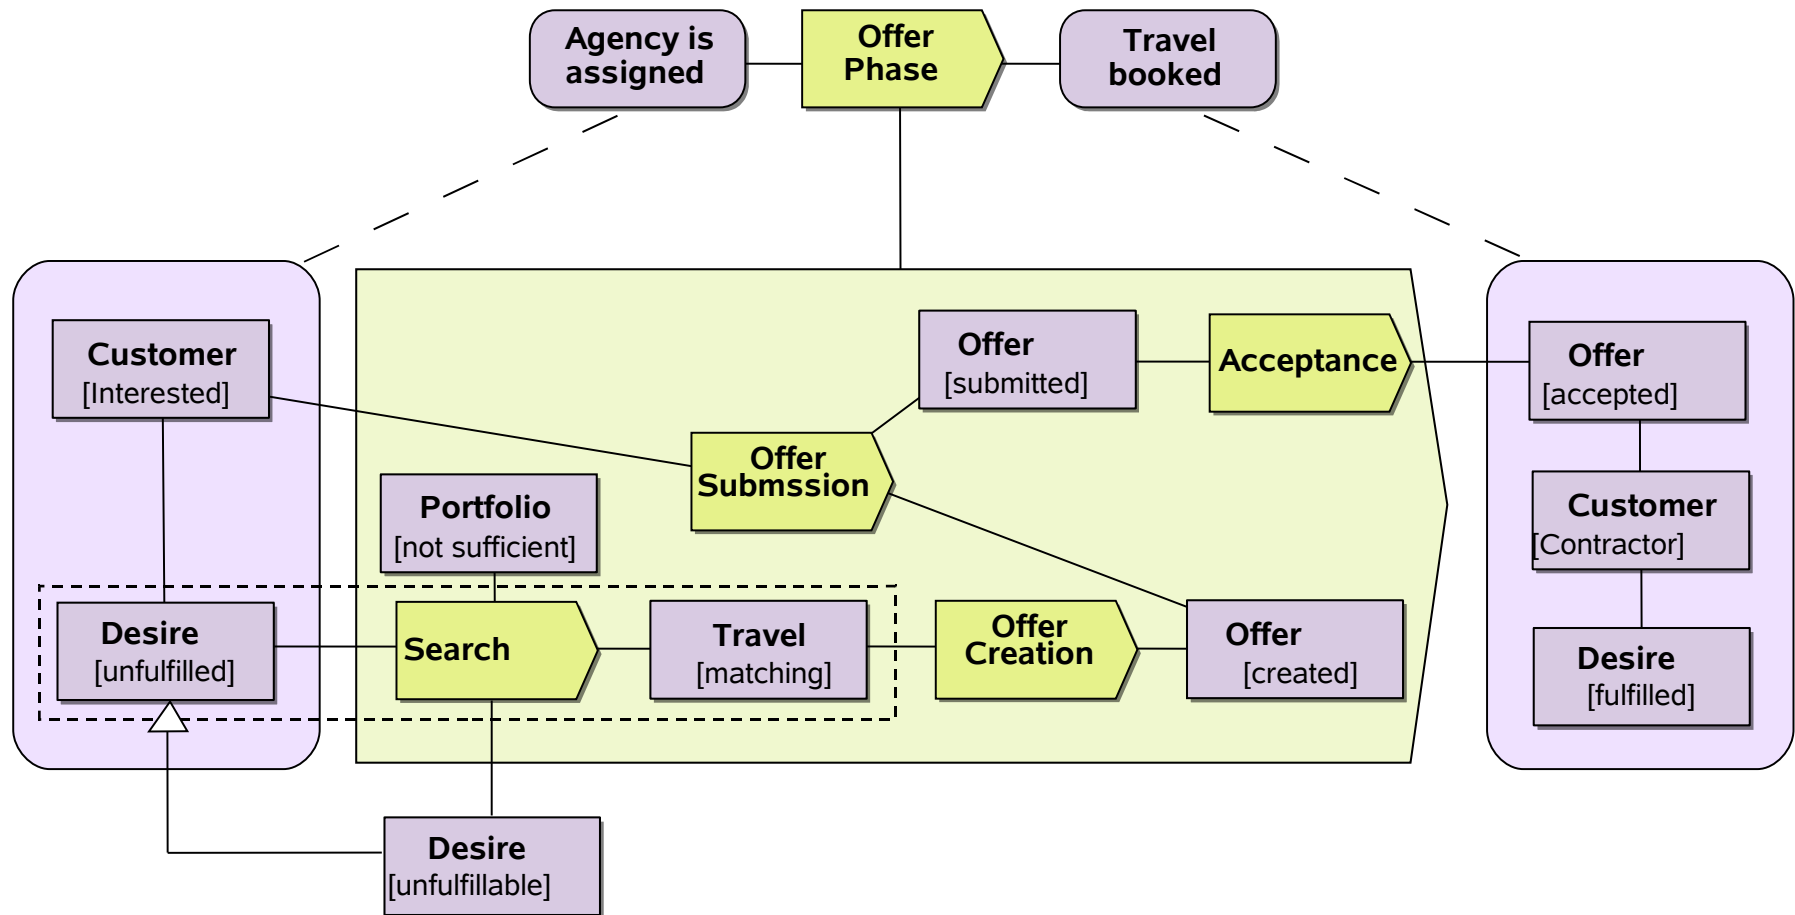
Agency is assigned

Offer Phase

Travel booked

Customer [Interested]

Offer [submitted]

Acceptance

Offer [accepted]

Offer Submssion

Portfolio [not sufficient]

Customer [Contractor]

Desire [unfulfilled]

Search

Travel [matching]

Offer Creation

Offer [created]

Desire [fulfilled]

Desire [unfulfillable]